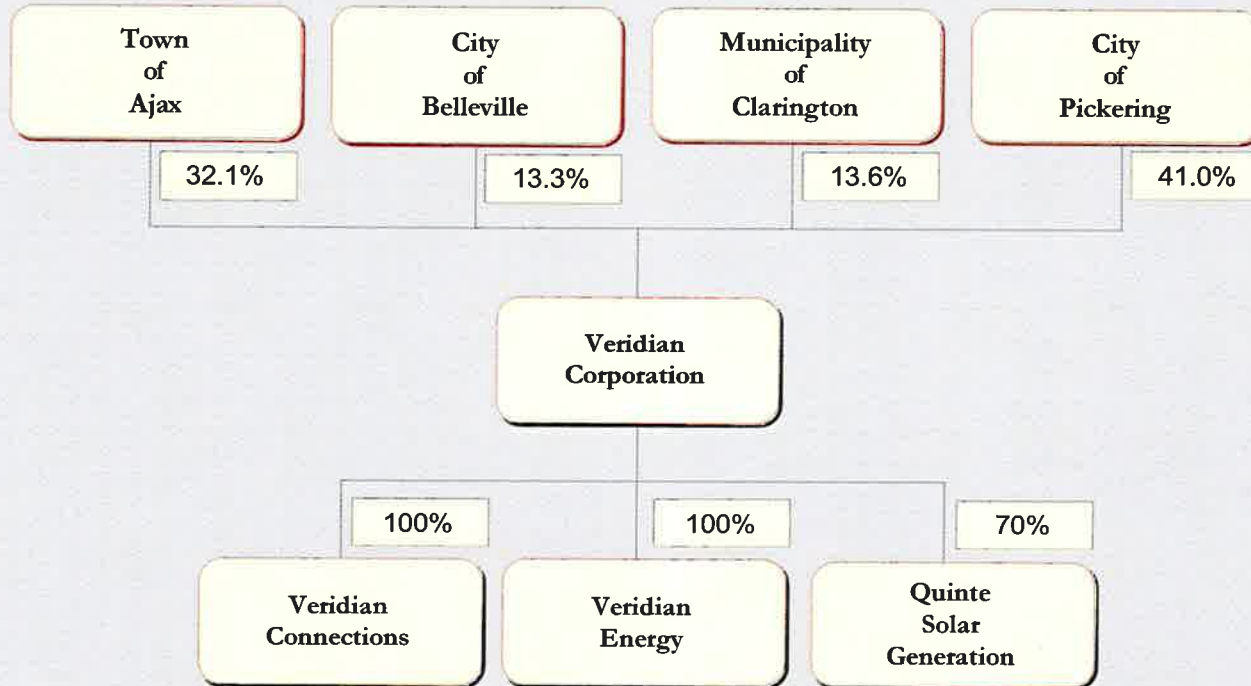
Town of Ajax

32.1%

City of Belleville

13.3%

Municipality of Clarington

13.6%

City of Pickering

41.0%

Veridian Corporation

100%

Veridian Connections

100%

Veridian Energy

70%

Quinte Solar Generation